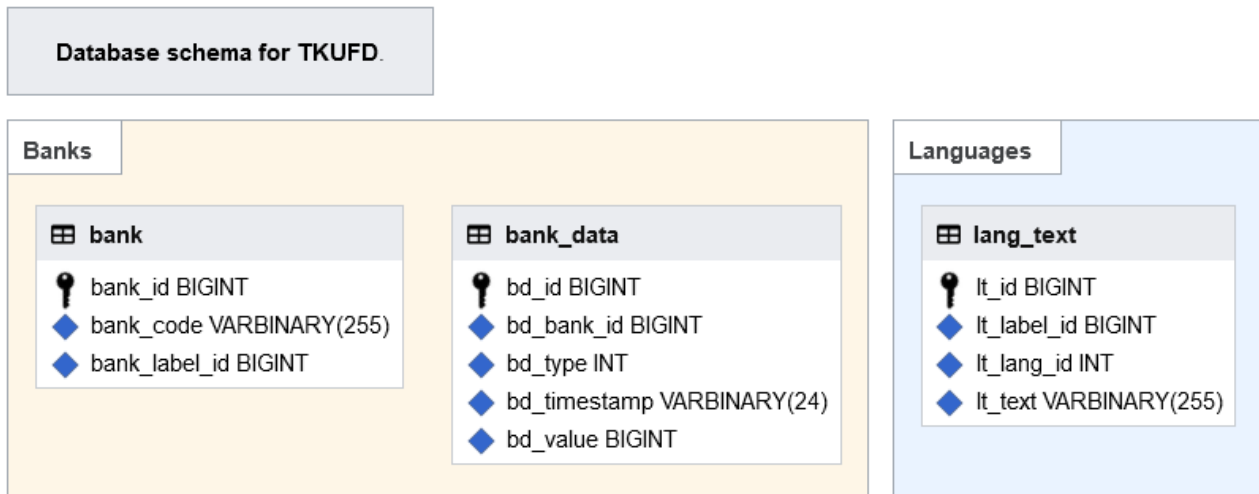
Database schema for TKUFD.

Banks

bank

bank_id BIGINT
bank_code VARBINARY(255)
bank_label_id BIGINT

bank_data

bd_id BIGINT
bd_bank_id BIGINT
bd_type INT
bd_timestamp VARBINARY(24)
bd_value BIGINT

Languages

lang_text

lt_id BIGINT
lt_label_id BIGINT
lt_lang_id INT
lt_text VARBINARY(255)